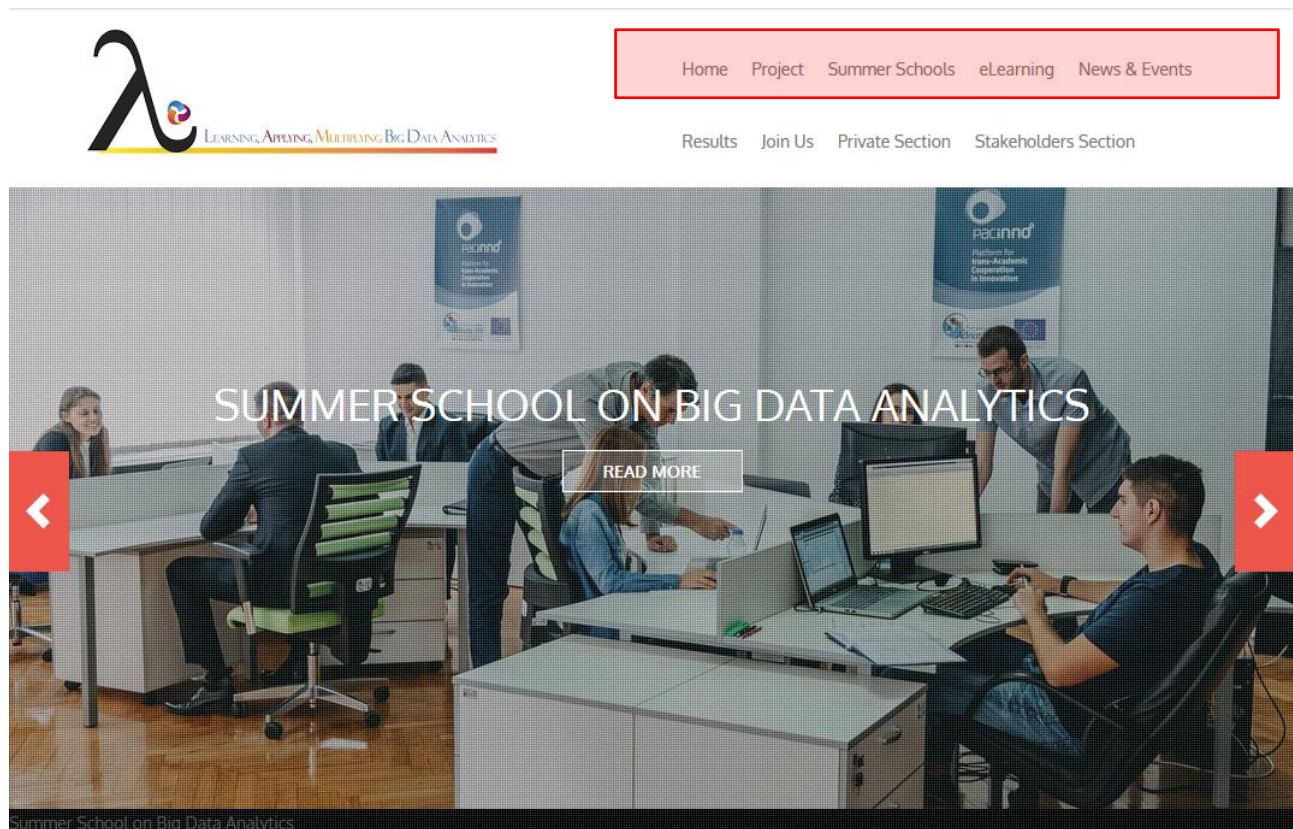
λe Learning, Applying, Multiplying Big Data Analytics

Home Project Summer Schools eLearning News & Events

Results Join Us Private Section Stakeholders Section

pacinno Platform for Trans-Academic Cooperation in Innovation

SUMMER SCHOOL ON BIG DATA ANALYTICS

READ MORE

Summer School on Big Data Analytics